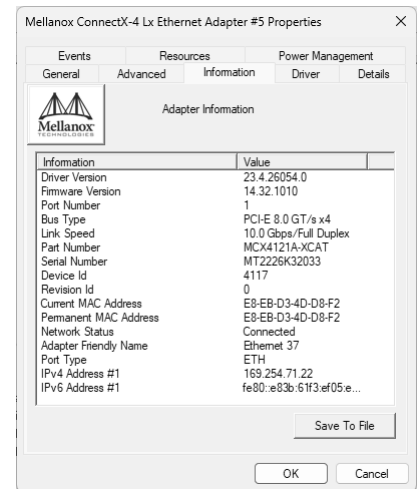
Mellanox ConnectX-4 Lx Ethernet Adapter #5 Properties

Events | Resources | Power Management
General | Advanced | Information | Driver | Details

Mellanox
TECHNOLOGIES

Adapter Information

| Information | Value |
|---|---|
| Driver Version | 23.4.26054.0 |
| Firmware Version | 14.32.1010 |
| Port Number | 1 |
| Bus Type | PCI-E 8.0 GT/s x4 |
| Link Speed | 10.0 Gbps/Full Duplex |
| Part Number | MCX4121A-XCAT |
| Serial Number | MT2226K32033 |
| Device Id | 4117 |
| Revision Id | 0 |
| Current MAC Address | E8-EB-D3-4D-D8-F2 |
| Permanent MAC Address | E8-EB-D3-4D-D8-F2 |
| Network Status | Connected |
| Adapter Friendly Name | Ethernet 37 |
| Port Type | ETH |
| IPv4 Address #1 | 169.254.71.22 |
| IPv6 Address #1 | fe80::e83b:61f3:ef05:e... |

Save To File

OK
Cancel